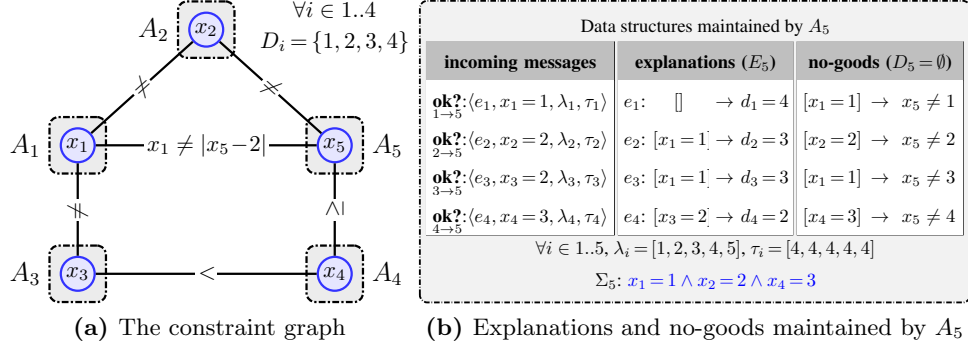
$A_2$ $x_2$ $\forall i \in 1..4$ $D_i = \{1,2,3,4\}$

$\neq$ $\neq$

$A_1$ $x_1$ $x_1 \neq |x_5 - 2|$ $x_5$ $A_5$

$\neq$ $\geq$

$A_3$ $x_3$ $<$ $x_4$ $A_4$

**(a)** The constraint graph

Data structures maintained by $A_5$

| incoming messages | explanations ($E_5$) | no-goods ($D_5 = \emptyset$) |
|---|---|---|
| $\textbf{ok?}_{1\to 5}$:$\langle e_1, x_1 = 1, \lambda_1, \tau_1\rangle$ | $e_1$: $[]$ $\to d_1 = 4$ | $[x_1 = 1] \to x_5 \neq 1$ |
| $\textbf{ok?}_{2\to 5}$:$\langle e_2, x_2 = 2, \lambda_2, \tau_2\rangle$ | $e_2$: $[x_1 = 1]$ $\to d_2 = 3$ | $[x_2 = 2] \to x_5 \neq 2$ |
| $\textbf{ok?}_{3\to 5}$:$\langle e_3, x_3 = 2, \lambda_3, \tau_3\rangle$ | $e_3$: $[x_1 = 1]$ $\to d_3 = 3$ | $[x_1 = 1] \to x_5 \neq 3$ |
| $\textbf{ok?}_{4\to 5}$:$\langle e_4, x_4 = 3, \lambda_4, \tau_4\rangle$ | $e_4$: $[x_3 = 2]$ $\to d_4 = 2$ | $[x_4 = 3] \to x_5 \neq 4$ |

$\forall i \in 1..5$, $\lambda_i = [1,2,3,4,5]$, $\tau_i = [4,4,4,4,4]$

$\Sigma_5$: $x_1 = 1 \wedge x_2 = 2 \wedge x_4 = 3$

**(b)** Explanations and no-goods maintained by $A_5$